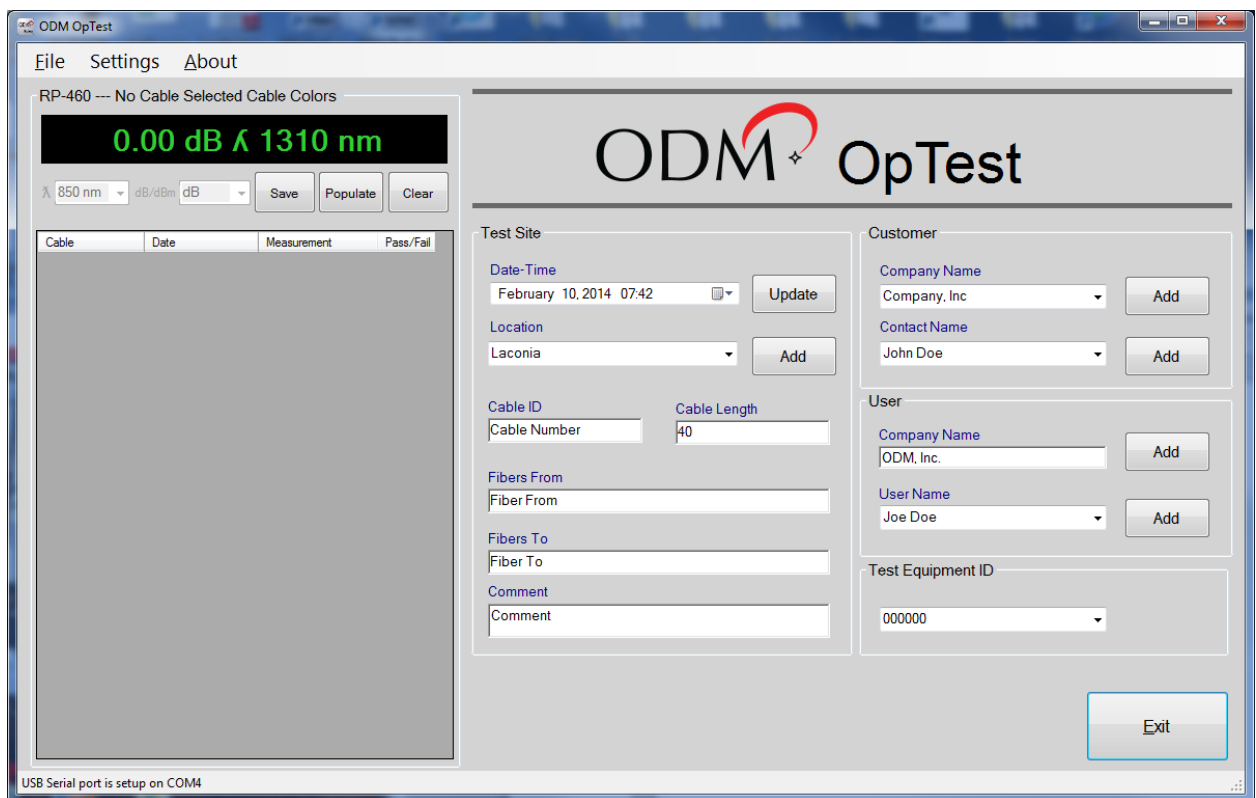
ODM OpTest

File Settings About

RP-460 --- No Cable Selected Cable Colors

0.00 dB λ 1310 nm

λ 850 nm dB/dBm dB Save Populate Clear

| Cable | Date | Measurement | Pass/Fail |
|---|---|---|---|

ODM OpTest

Test Site

Date-Time
February 10, 2014 07:42
Update

Location
Laconia
Add

Cable ID
Cable Number

Cable Length
40

Fibers From
Fiber From

Fibers To
Fiber To

Comment
Comment

Customer

Company Name
Company, Inc
Add

Contact Name
John Doe
Add

User

Company Name
ODM, Inc.
Add

User Name
Joe Doe
Add

Test Equipment ID
000000

Exit

USB Serial port is setup on COM4